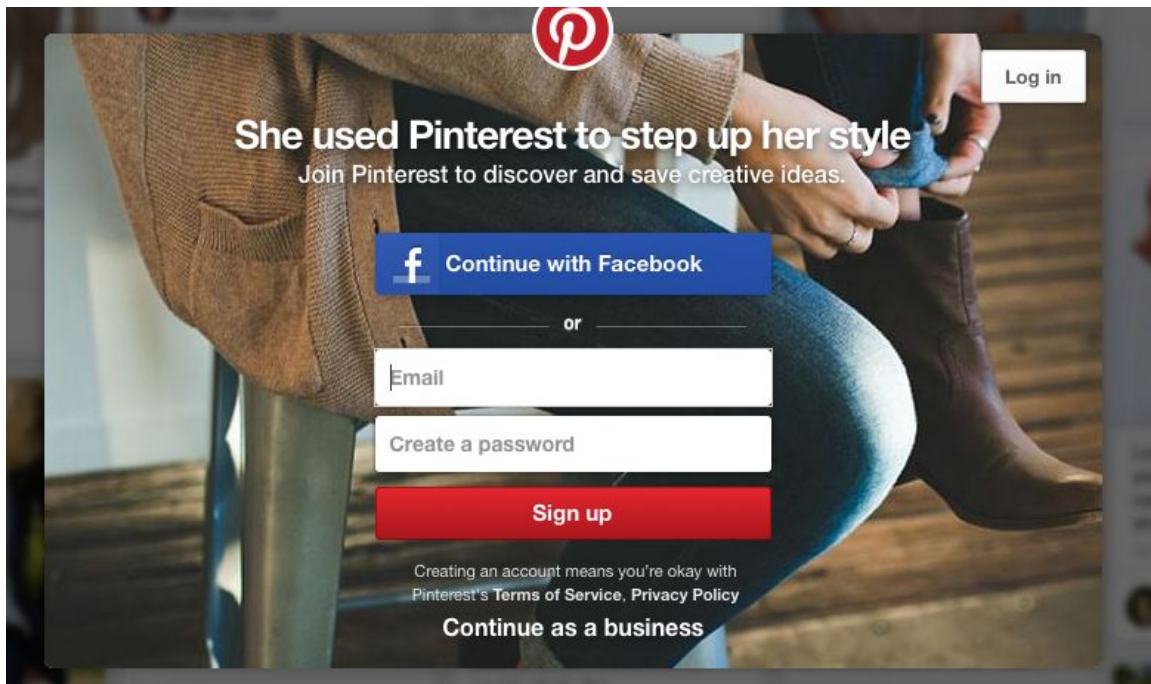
Log in

She used Pinterest to step up her style
Join Pinterest to discover and save creative ideas.

f Continue with Facebook

or

Email

Create a password

Sign up

Creating an account means you're okay with Pinterest's Terms of Service, Privacy Policy

Continue as a business